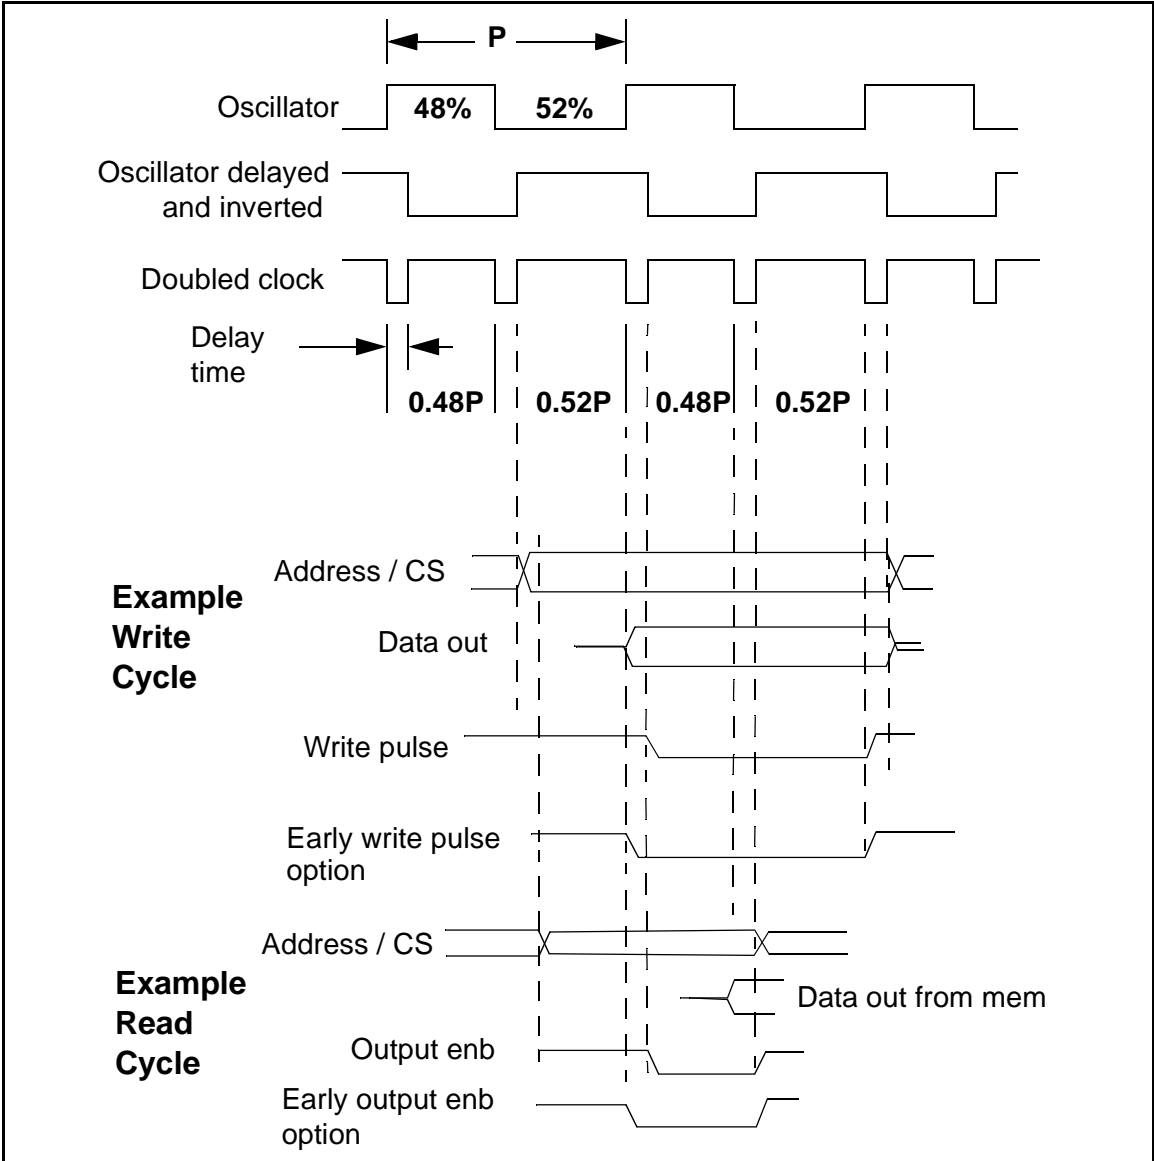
P

Oscillator 48% 52%

Oscillator delayed and inverted

Doubled clock

Delay time

0.48P 0.52P 0.48P 0.52P

Address / CS

Example Write Cycle

Data out

Write pulse

Early write pulse option

Address / CS

Example Read Cycle

Data out from mem

Output enb

Early output enb option